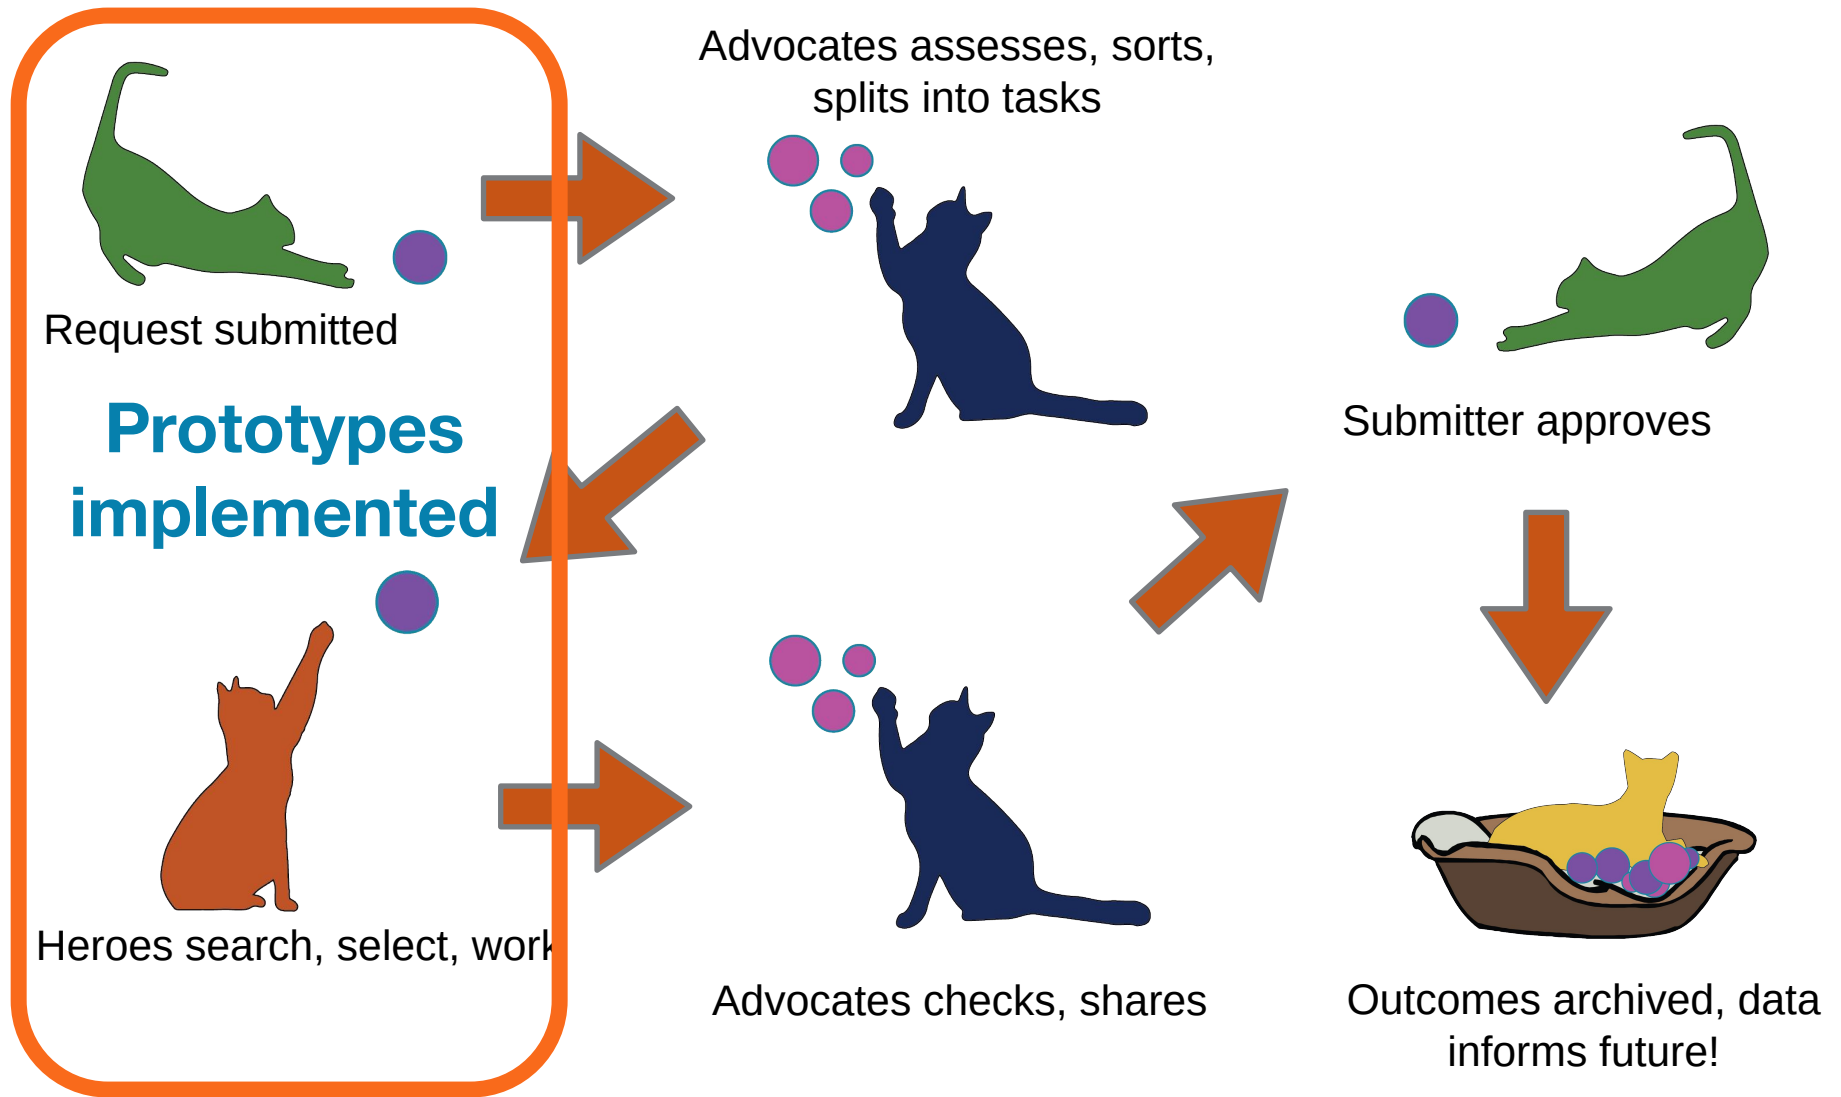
Advocates assesses, sorts, splits into tasks

Request submitted

Prototypes implemented

Submitter approves

Heroes search, select, work

Advocates checks, shares

Outcomes archived, data informs future!